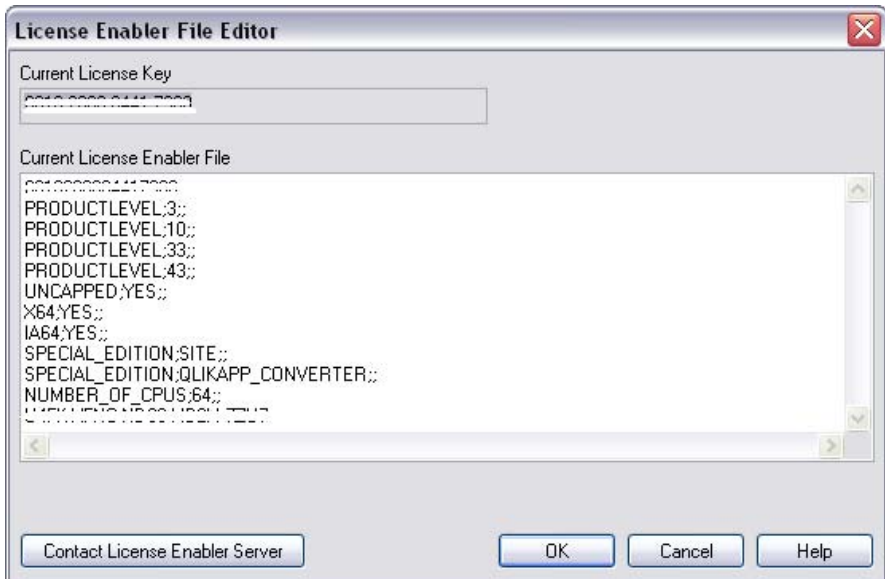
License Enabler File Editor

Current License Key

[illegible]

Current License Enabler File

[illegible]
PRODUCTLEVEL;3;;
PRODUCTLEVEL;10;;
PRODUCTLEVEL;33;;
PRODUCTLEVEL;43;;
UNCAPPED;YES;;
X64;YES;;
IA64;YES;;
SPECIAL_EDITION;SITE;;
SPECIAL_EDITION;QLIKAPP_CONVERTER;;
NUMBER_OF_CPUS;64;;
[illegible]

Contact License Enabler Server

OK

Cancel

Help